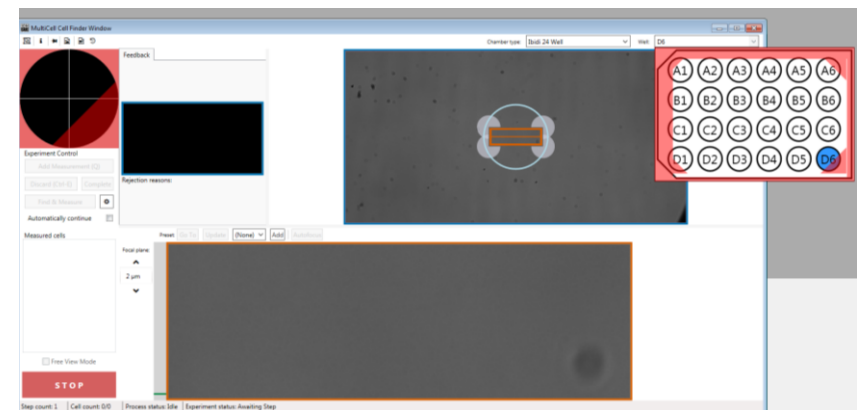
MultiCell Cell Finder Window

Chamber type: Ibidi 24 Well

Well: D6

Feedback

Rejection reasons:

Experiment Control

Add Measurement (Q)

Discard (Ctrl-X)

Complete

Find & Measure

Automatically continue

Measured cells

Free View Mode

STOP

Preset

Go To

Update

(None)

Add

Add/Rem

Focal plane

2 µm

| A1 | A2 | A3 | A4 | A5 | A6 |
|---|---|---|---|---|---|
| B1 | B2 | B3 | B4 | B5 | B6 |
| C1 | C2 | C3 | C4 | C5 | C6 |
| D1 | D2 | D3 | D4 | D5 | D6 |

Step count: 1 | Cell count: 0/0 | Process status: Idle | Experiment status: Awaiting Step